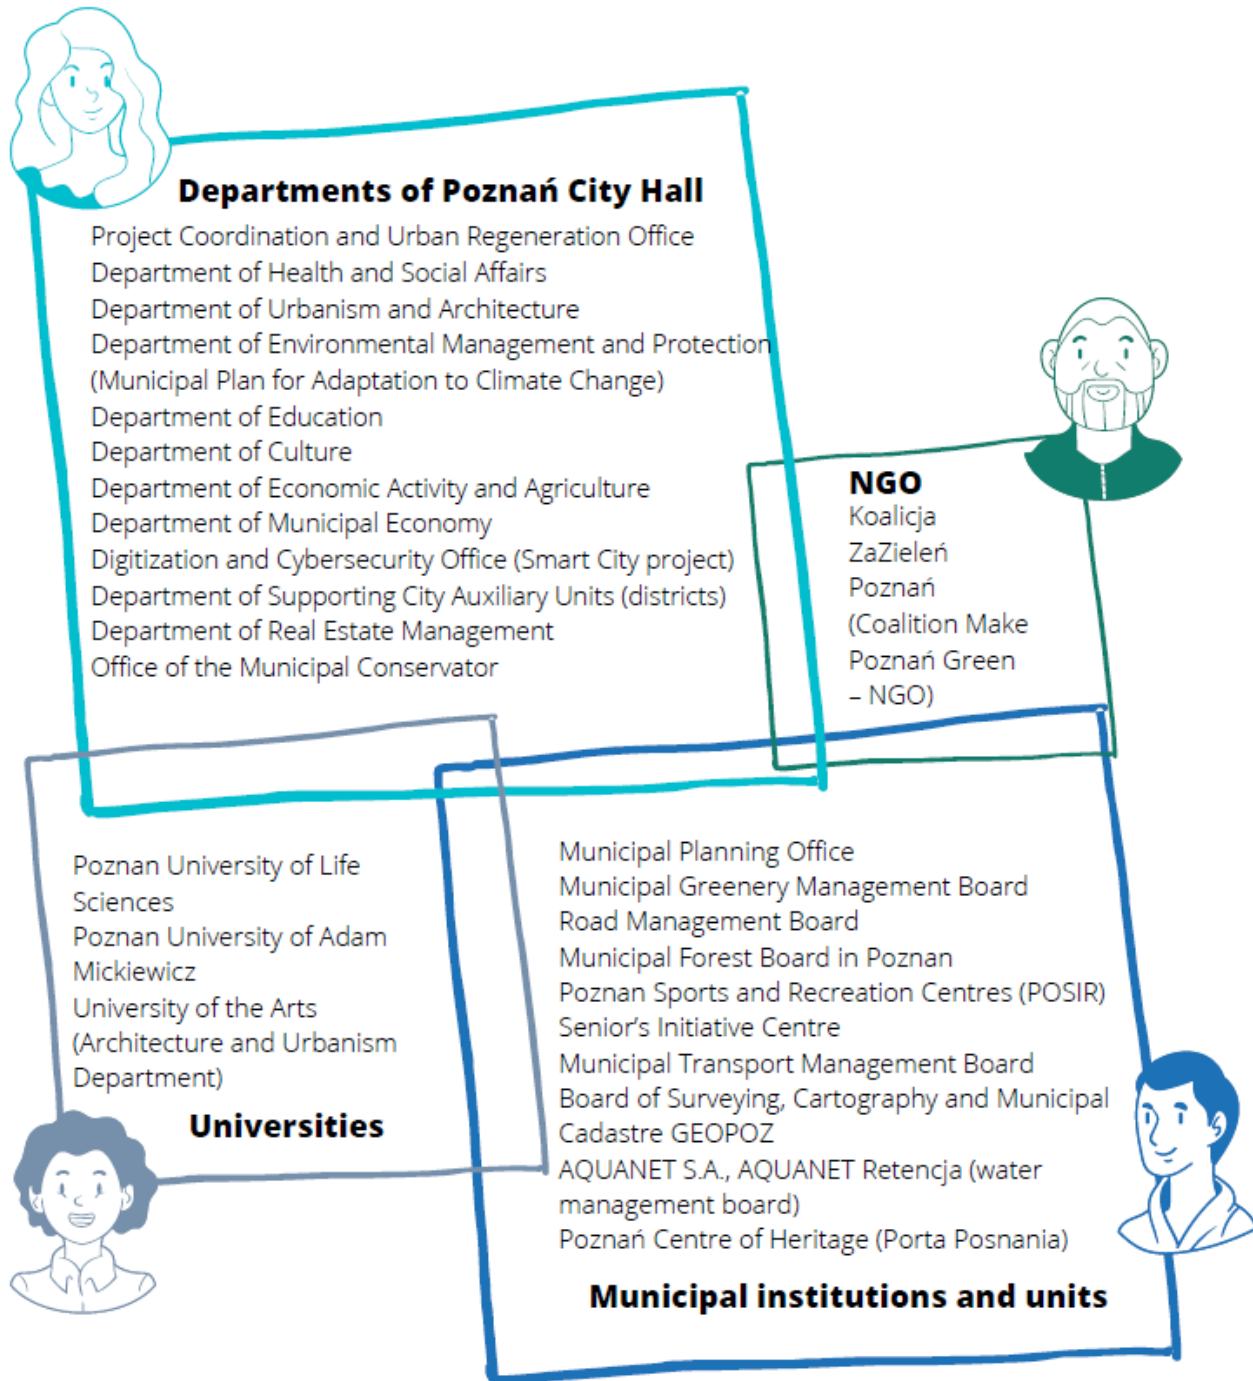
Departments of Poznań City Hall

Project Coordination and Urban Regeneration Office
Department of Health and Social Affairs
Department of Urbanism and Architecture
Department of Environmental Management and Protection (Municipal Plan for Adaptation to Climate Change)
Department of Education
Department of Culture
Department of Economic Activity and Agriculture
Department of Municipal Economy
Digitization and Cybersecurity Office (Smart City project)
Department of Supporting City Auxiliary Units (districts)
Department of Real Estate Management
Office of the Municipal Conservator

NGO
Koalicja ZaZieleń Poznań (Coalition Make Poznań Green – NGO)

Poznan University of Life Sciences
Poznan University of Adam Mickiewicz
University of the Arts (Architecture and Urbanism Department)

Universities

Municipal Planning Office
Municipal Greenery Management Board
Road Management Board
Municipal Forest Board in Poznan
Poznan Sports and Recreation Centres (POSIR)
Senior's Initiative Centre
Municipal Transport Management Board
Board of Surveying, Cartography and Municipal Cadastre GEOPOZ
AQUANET S.A., AQUANET Retencja (water management board)
Poznań Centre of Heritage (Porta Posnania)

Municipal institutions and units